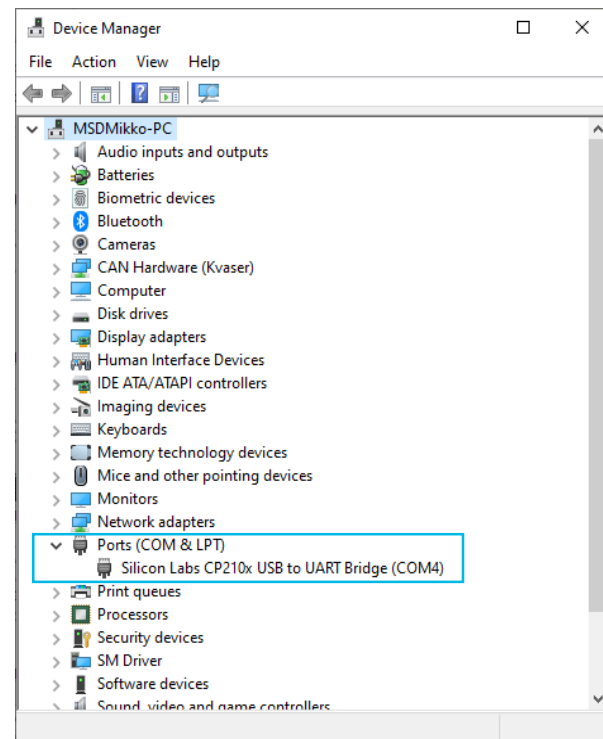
Device Manager

File Action View Help

MSDMikko-PC
Audio inputs and outputs
Batteries
Biometric devices
Bluetooth
Cameras
CAN Hardware (Kvaser)
Computer
Disk drives
Display adapters
Human Interface Devices
IDE ATA/ATAPI controllers
Imaging devices
Keyboards
Memory technology devices
Mice and other pointing devices
Monitors
Network adapters
Ports (COM & LPT)
Silicon Labs CP210x USB to UART Bridge (COM4)
Print queues
Processors
Security devices
SM Driver
Software devices
Sound, video and game controllers